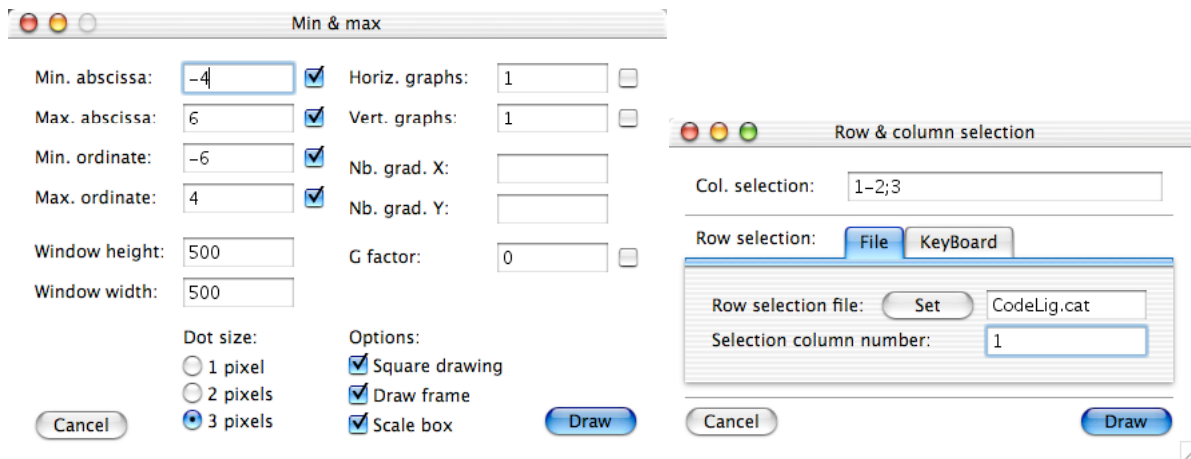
Min & max

Min. abscissa: –4
Max. abscissa: 6
Min. ordinate: –6
Max. ordinate: 4

Horiz. graphs: 1
Vert. graphs: 1
Nb. grad. X:
Nb. grad. Y:

Window height: 500
Window width: 500

G factor: 0

Dot size:
1 pixel
2 pixels
3 pixels

Options:
Square drawing
Draw frame
Scale box

Cancel
Draw

Row & column selection

Col. selection: 1–2;3

Row selection:
File
KeyBoard

Row selection file: Set CodeLig.cat
Selection column number: 1

Cancel
Draw